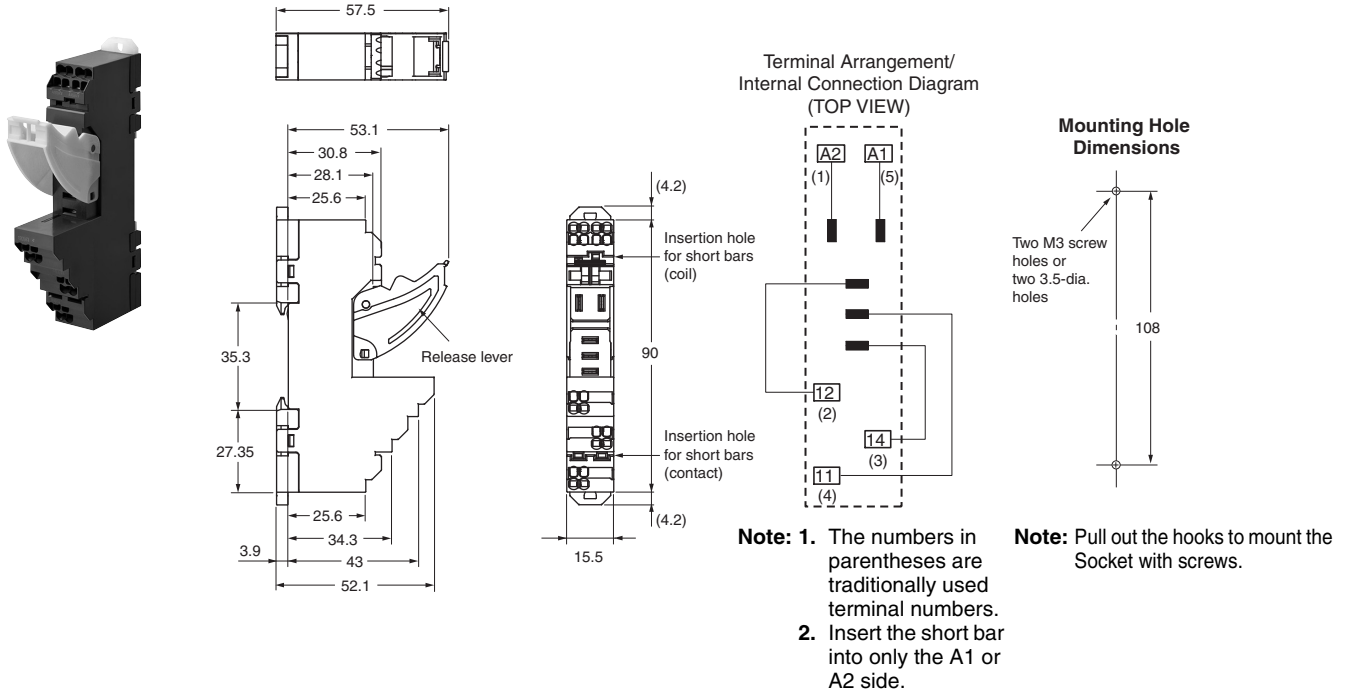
57.5

53.1
30.8
28.1
25.6
35.3
27.35
25.6
34.3
3.9
43
52.1

Release lever

(4.2)
Insertion hole for short bars (coil)
90
Insertion hole for short bars (contact)
(4.2)
15.5

Terminal Arrangement/ Internal Connection Diagram (TOP VIEW)

A2
(1)
A1
(5)
12
(2)
14
(3)
11
(4)

Note: 1. The numbers in parentheses are traditionally used terminal numbers.
2. Insert the short bar into only the A1 or A2 side.

Mounting Hole Dimensions

Two M3 screw holes or two 3.5-dia. holes
108

Note: Pull out the hooks to mount the Socket with screws.